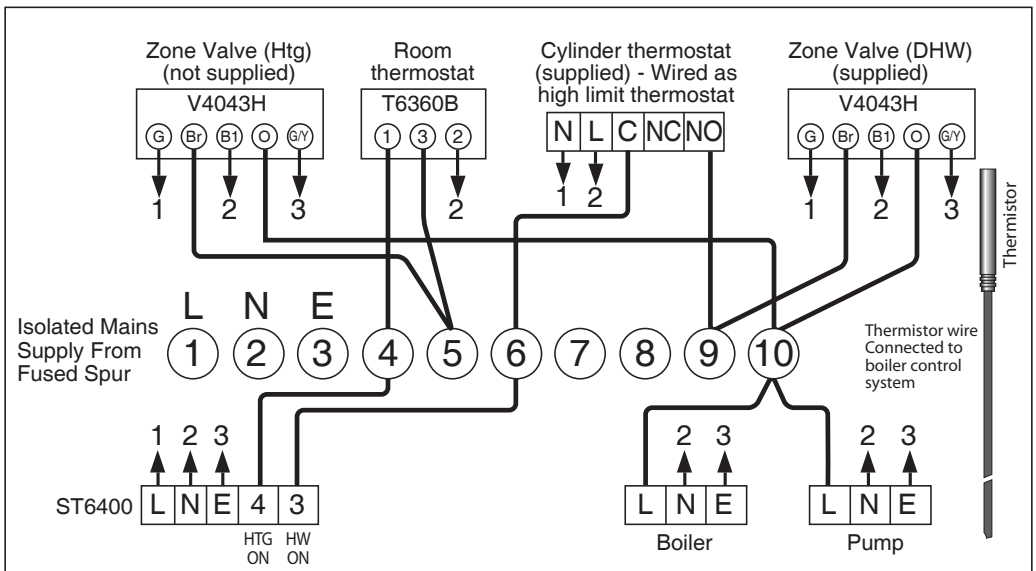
Zone Valve (Htg)
(not supplied)
V4043H
G Br B1 O G/Y
1 2 3

Room
thermostat
T6360B
1 3 2
2

Cylinder thermostat
(supplied) - Wired as
high limit thermostat
N L C NC NO
1 2

Zone Valve (DHW)
(supplied)
V4043H
G Br B1 O G/Y
1 2 3

Thermistor

L N E

Isolated Mains
Supply From
Fused Spur

1 2 3 4 5 6 7 8 9 10

Thermistor wire
Connected to
boiler control
system

1 2 3
ST6400 L N E 4 3
HTG ON HW ON

2 3
L N E
Boiler

2 3
L N E
Pump